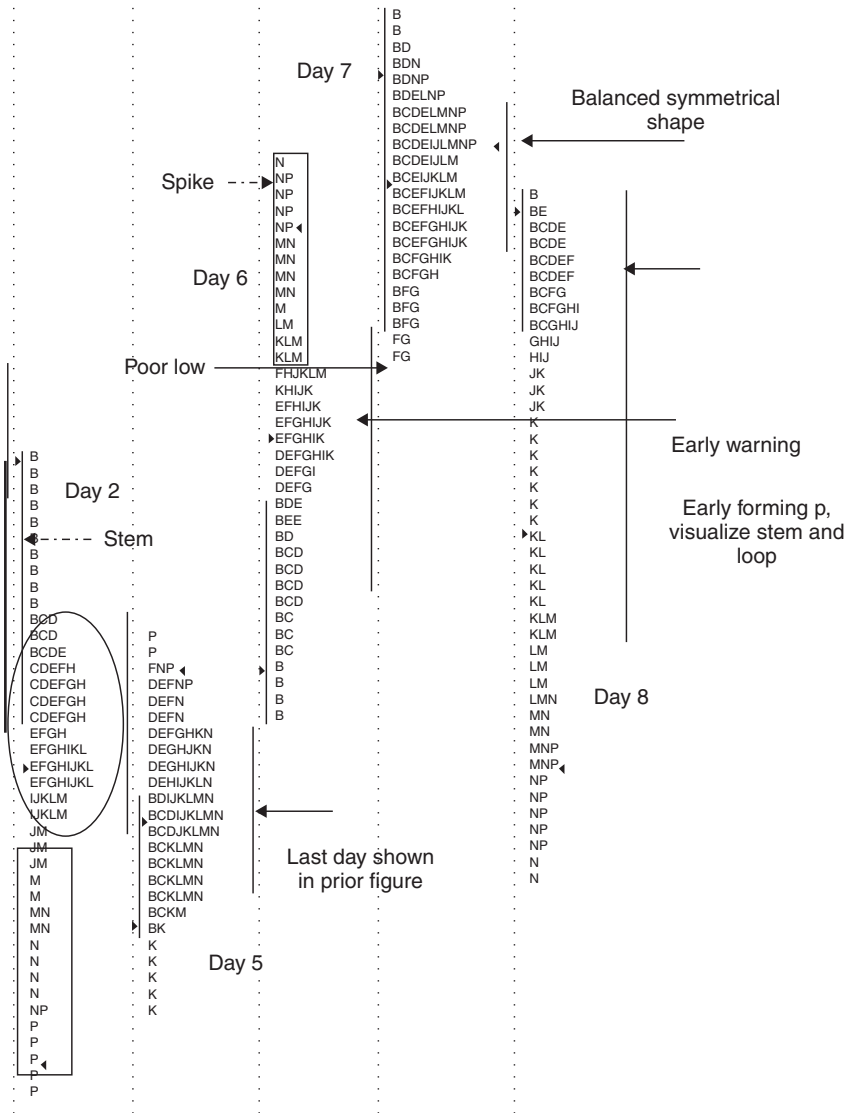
Day 7

B
B
BD
BDN
BDNP
BDELNP
BCDELMNP
BCDELMNP
BCDEIJLMNP
BCDEIJLM
BCEIJKLM
BCEFIJKLM
BCEFHIJKL
BCEFGHIJK
BCEFGHIJK
BCFGHIK
BCFGH
BFG
BFG
BFG
FG
FG

Balanced symmetrical shape

Spike

Day 6

N
NP
NP
NP
NP
MN
MN
MN
MN
M
LM
KLM
KLM
FHJKLM
KHIJK
EFHIJK
EFGHIJK
EFGHIK
DEFGHIK
DEFGI
DEFG
BDE
BEE
BD
BCD
BCD
BCD
BCD
BC
BC
BC
B
B
B
B

Poor low

B
BE
BCDE
BCDE
BCDEF
BCDEF
BCFG
BCFGHI
BCGHIJ
GHIJ
HIJ
JK
JK
JK
K
K
K
K
K
K
K
K
KL
KL
KL
KL
KL
KLM
KLM
LM
LM
LM
LMN
MN
MN
MNP
MNP
NP
NP
NP
NP
NP
N
N

Early warning

Early forming p, visualize stem and loop

Day 8

Day 2

Stem

B
B
B
B
B
B
B
B
B
B
BCD
BCD
BCDE
CDEFH
CDEFGH
CDEFGH
CDEFGH
EFGH
EFGHIKL
EFGHIJKL
EFGHIJKL
IJKLM
IJKLM
JM
JM
JM
M
M
MN
MN
N
N
N
N
NP
P
P
P
P
P

P
P
FNP
DEFNP
DEFN
DEFN
DEFGHKN
DEGHJKN
DEGHIJKN
DEHIJKLN
BDIJKLMN
BCDIJKLMN
BCDJKLMN
BCKLMN
BCKLMN
BCKLMN
BCKM
BK
K
K
K
K
K

Last day shown in prior figure

Day 5